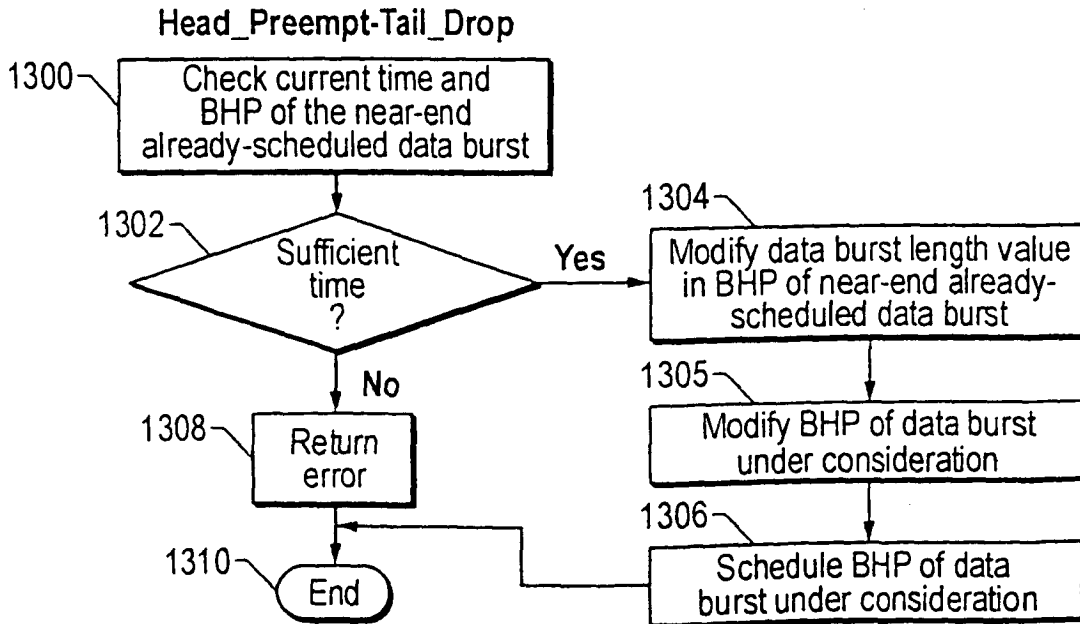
Head_Preempt-Tail_Drop

1300
Check current time and BHP of the near-end already-scheduled data burst

1302
Sufficient time ?

Yes

1304
Modify data burst length value in BHP of near-end already-scheduled data burst

No

1305
Modify BHP of data burst under consideration

1308
Return error

1306
Schedule BHP of data burst under consideration

1310
End